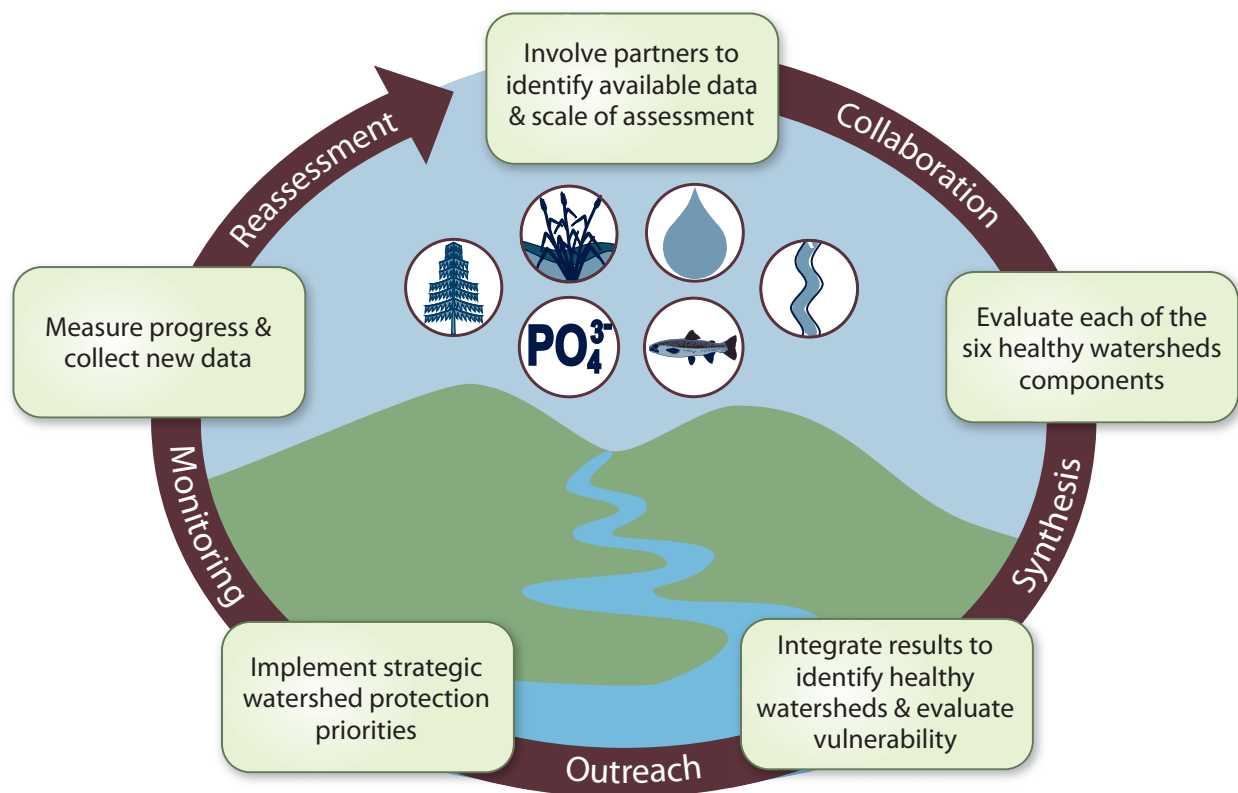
Involve partners to identify available data & scale of assessment

Collaboration

Evaluate each of the six healthy watersheds components

Synthesis

Integrate results to identify healthy watersheds & evaluate vulnerability

Outreach

Implement strategic watershed protection priorities

Monitoring

Measure progress & collect new data

Reassessment

$PO_4^{3-}$